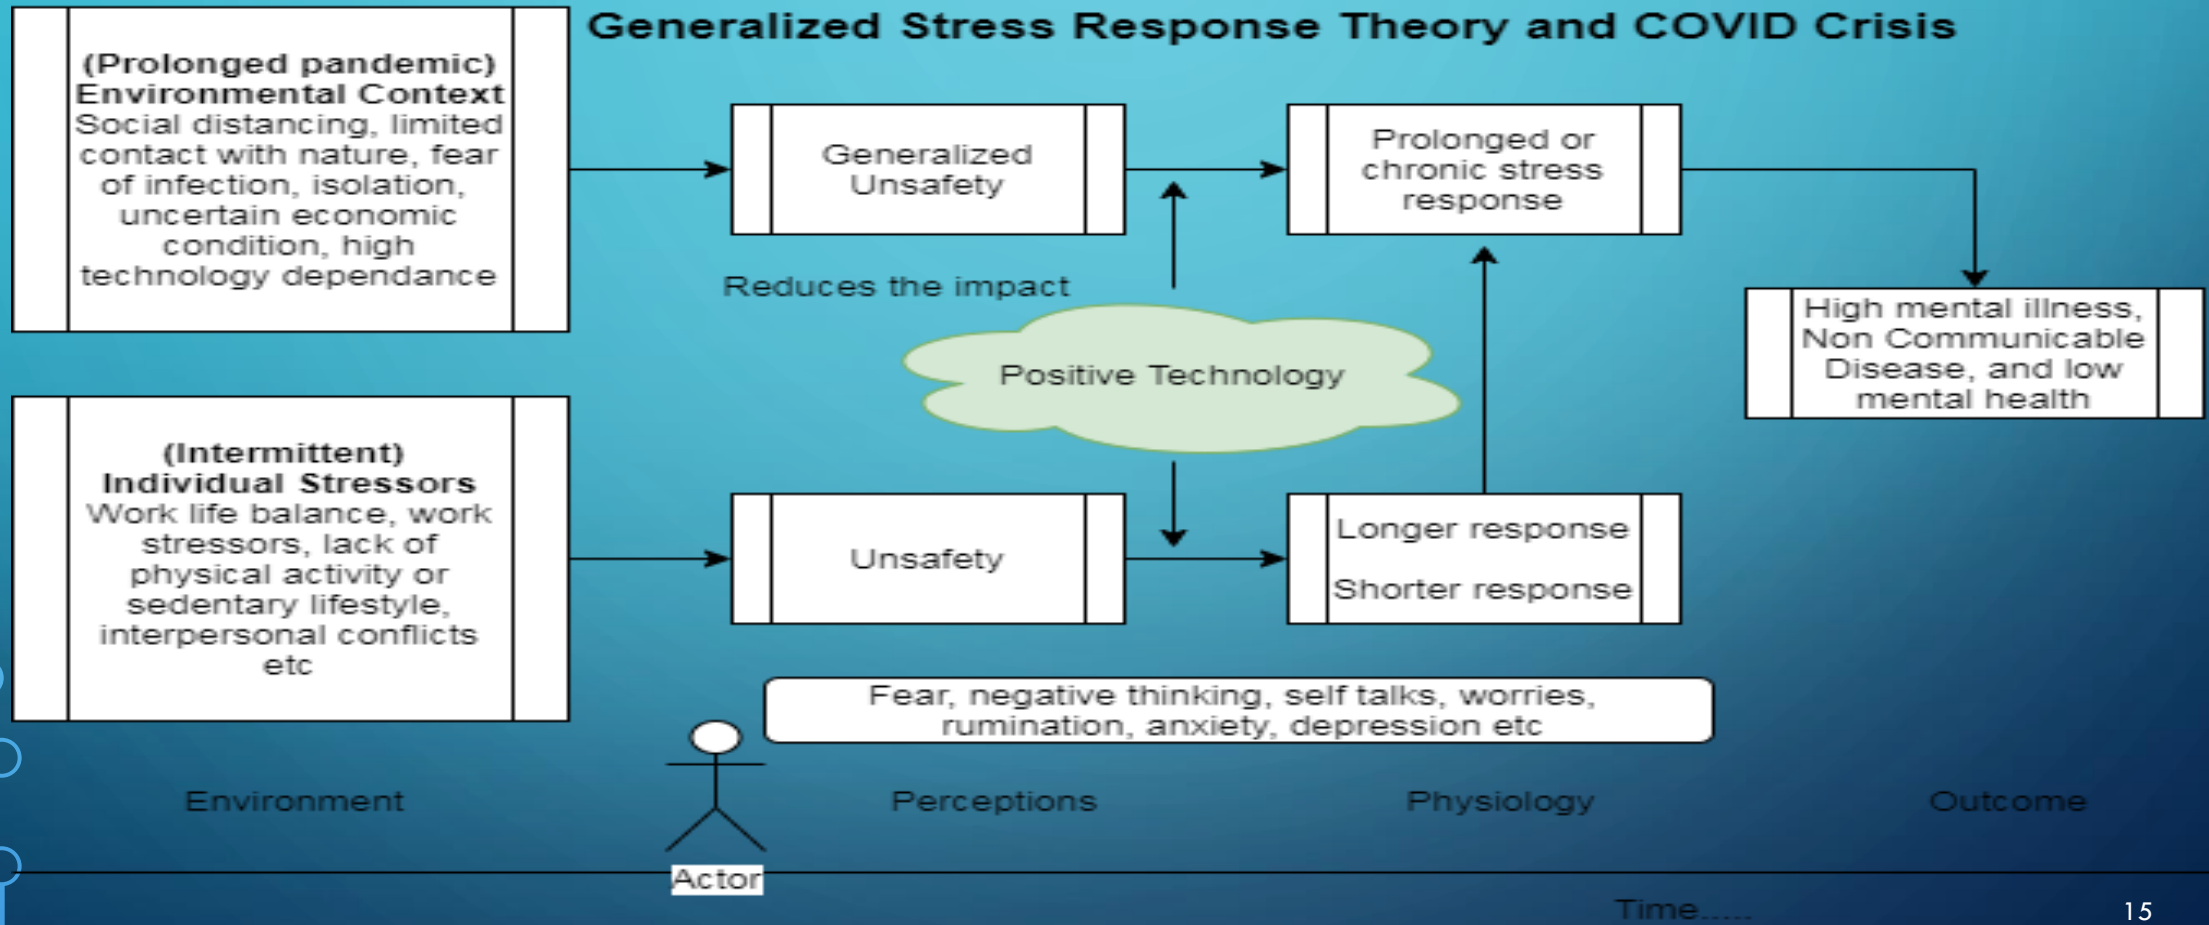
Generalized Stress Response Theory and COVID Crisis

(Prolonged pandemic) Environmental Context Social distancing, limited contact with nature, fear of infection, isolation, uncertain economic condition, high technology dependance

Generalized Unsafety

Prolonged or chronic stress response

Reduces the impact

High mental illness, Non Communicable Disease, and low mental health

Positive Technology

(Intermittent) Individual Stressors Work life balance, work stressors, lack of physical activity or sedentary lifestyle, interpersonal conflicts etc

Unsafety

Longer response

Shorter response

Fear, negative thinking, self talks, worries, rumination, anxiety, depression etc

Environment

Perceptions

Physiology

Outcome

Actor

Time.....

15